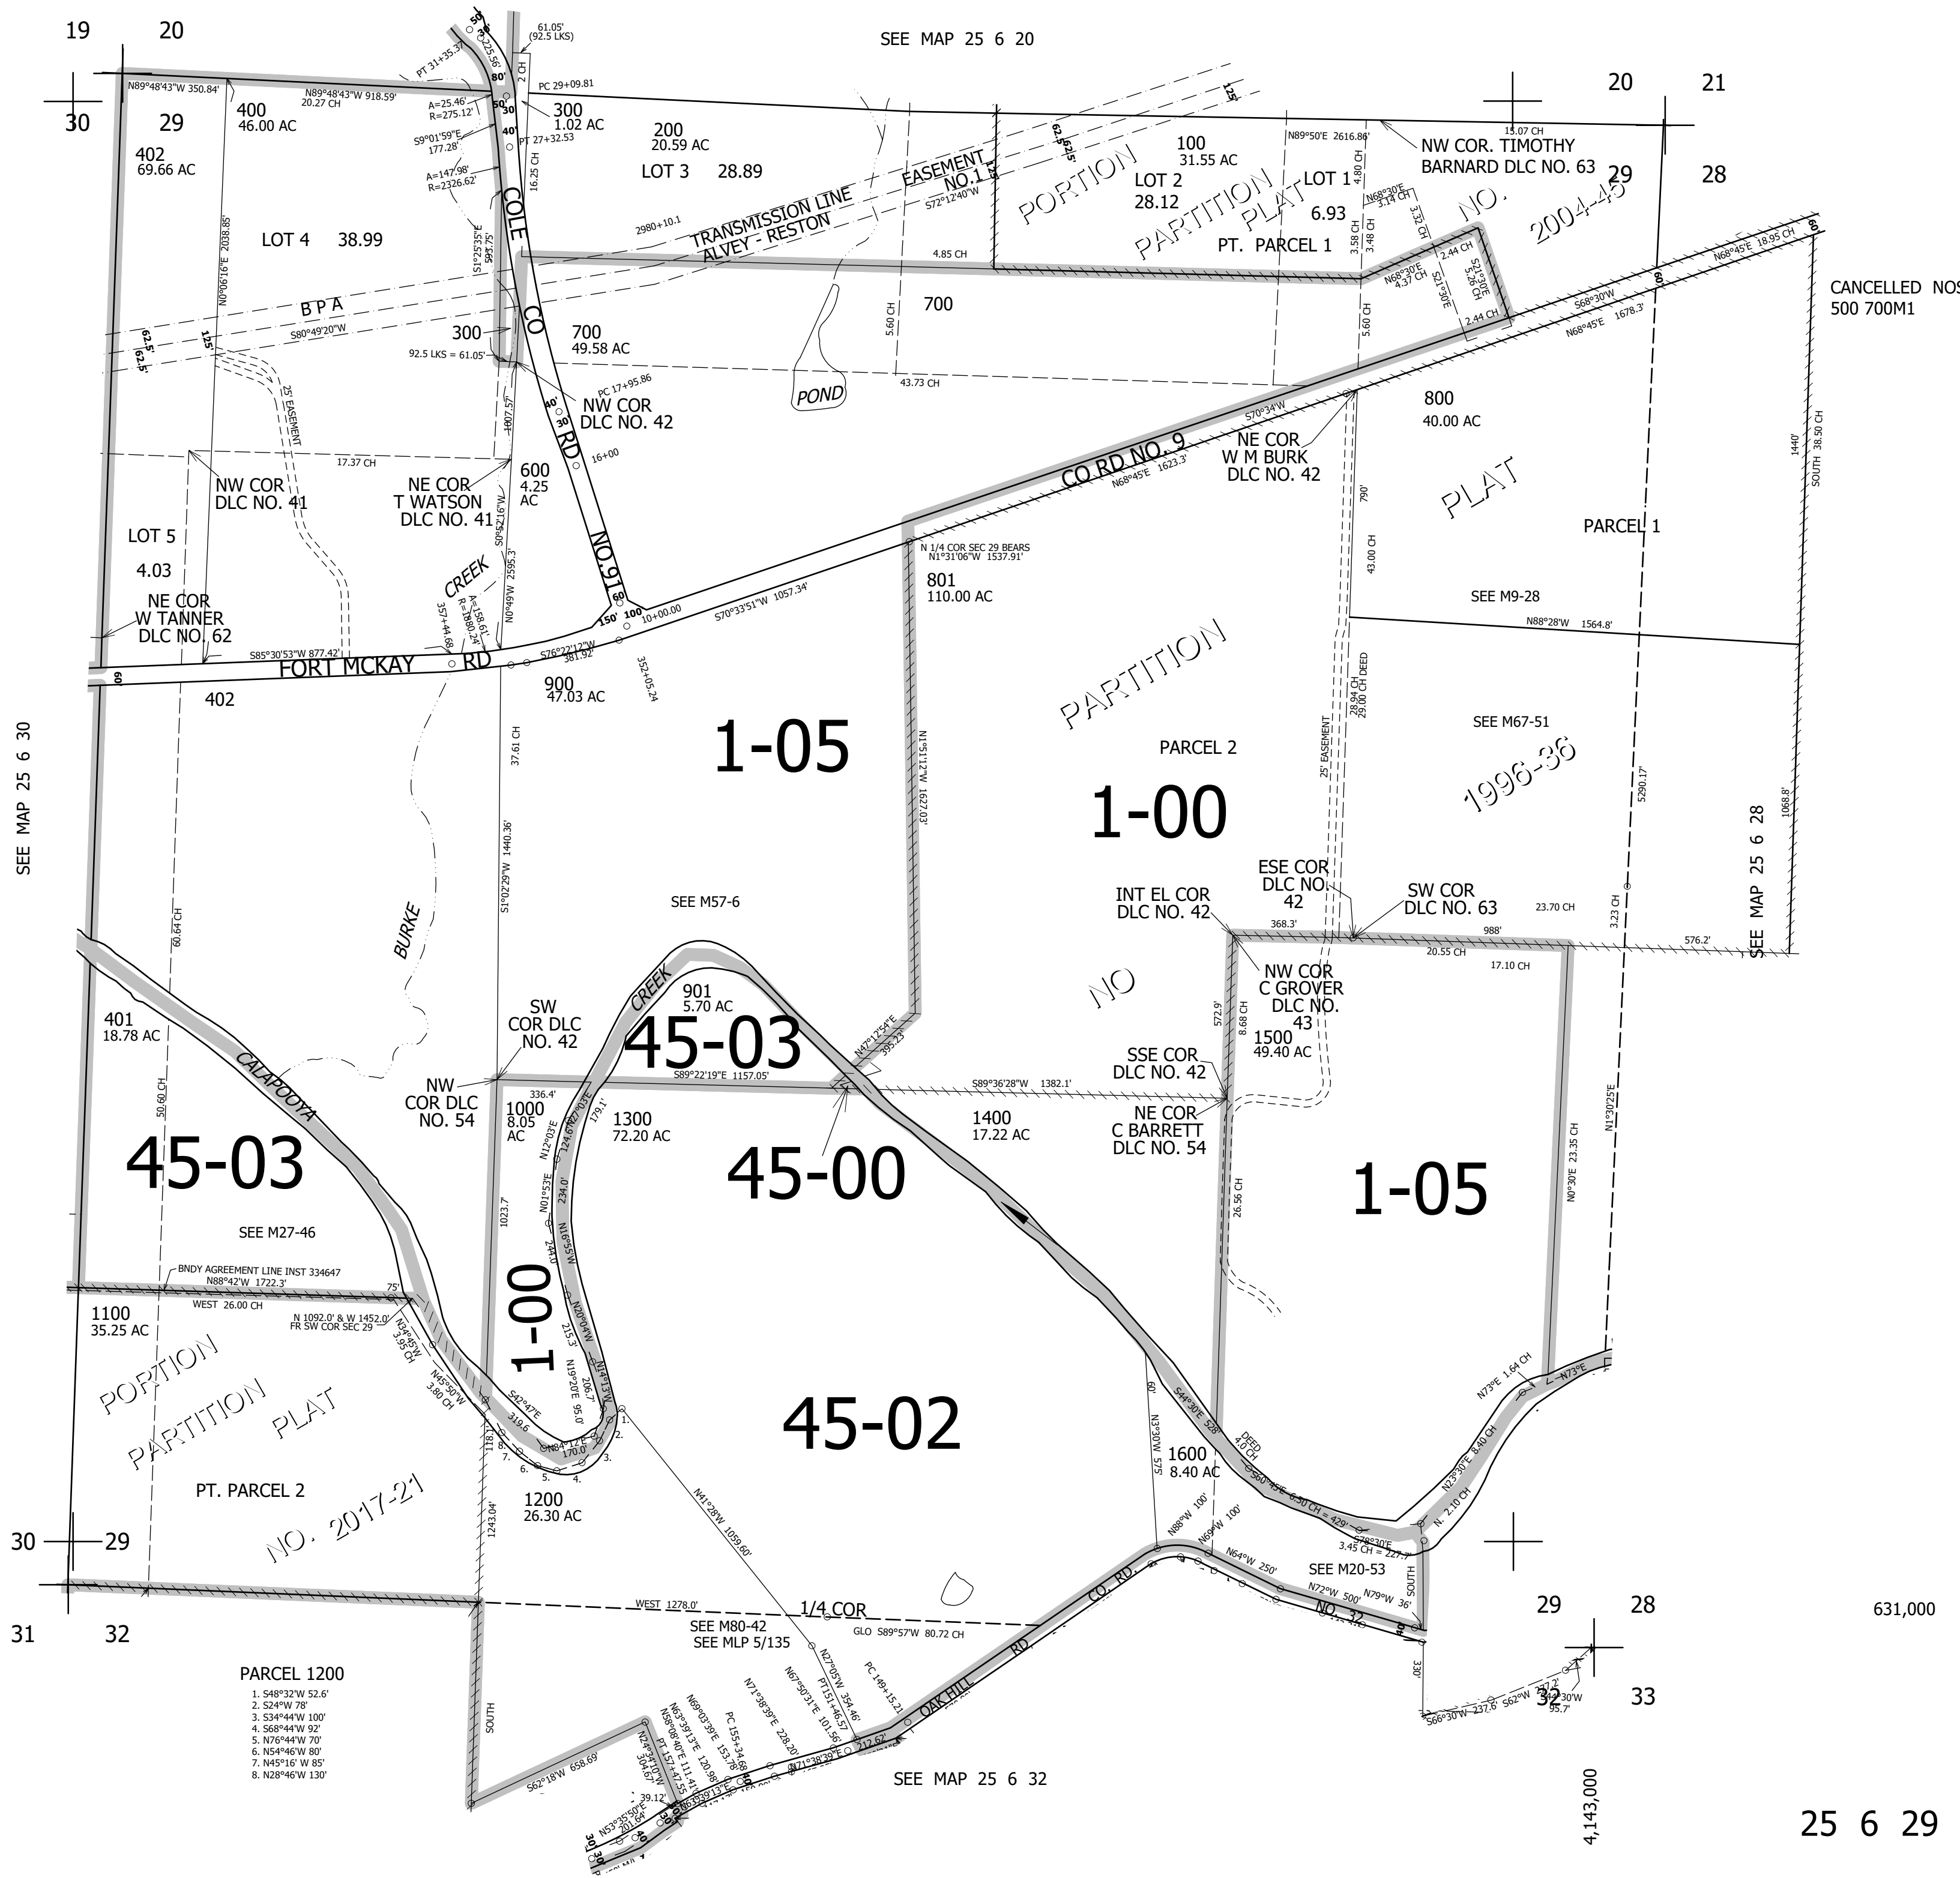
19 20
30 29

SEE MAP 25 6 20

20 21
29 28

400
46.00 AC

402
69.66 AC

300
1.02 AC

200
20.59 AC

LOT 3 28.89

100
31.55 AC

LOT 2
28.12

LOT 1
6.93

NW COR. TIMOTHY
BARNARD DLC NO. 63

LOT 4 38.99

COLE CO RD NO.91

TRANSMISSION LINE
ALVEY - RESTON
EASEMENT NO.1

PORTION PARTITION PLAT NO. 2004-45

PT. PARCEL 1

BPA

300

700
49.58 AC

700

POND

CANCELLED NOS
500 700M1

NW COR
DLC NO. 42

800
40.00 AC

NE COR
W M BURK
DLC NO. 42

CO RD NO. 9

NW COR
DLC NO. 41

NE COR
T WATSON
DLC NO. 41

600
4.25
AC

LOT 5
4.03

NE COR
W TANNER
DLC NO. 62

CREEK

PLAT

PARCEL 1

801
110.00 AC

SEE M9-28

FORT MCKAY RD

402

900
47.03 AC

PARTITION

SEE M67-51

1-05

PARCEL 2

1-00

1996-36

SEE MAP 25 6 30

SEE MAP 25 6 28

BURKE

SEE M57-6

INT EL COR
DLC NO. 42

ESE COR
DLC NO
42

SW COR
DLC NO. 63

NO

NW COR
C GROVER
DLC NO.
43

401
18.78 AC

SW
COR DLC
NO. 42

901
5.70 AC

45-03

CREEK

1500
49.40 AC

SSE COR
DLC NO. 42

NW
COR DLC
NO. 54

1000
8.05
AC

1300
72.20 AC

1400
17.22 AC

NE COR
C BARRETT
DLC NO. 54

45-03

CALAPOOYA

45-00

1-05

SEE M27-46

BNDY AGREEMENT LINE INST 334647

1100
35.25 AC

1-00

PORTION PARTITION PLAT NO. 2017-21

PT. PARCEL 2

45-02

1600
8.40 AC

1200
26.30 AC

30 29
31 32

SEE M20-53

1/4 COR

SEE M80-42
SEE MLP 5/135

CO. RD. NO. 32

OAK HILL RD

29 28
32 33

631,000

PARCEL 1200
1. S48°32'W 52.6'
2. S24°W 78'
3. S34°44'W 100'
4. S68°44'W 92'
5. N76°44'W 70'
6. N54°46'W 80'
7. N45°16'W 85'
8. N28°46'W 130'

SEE MAP 25 6 32

4,143,000

25 6 29